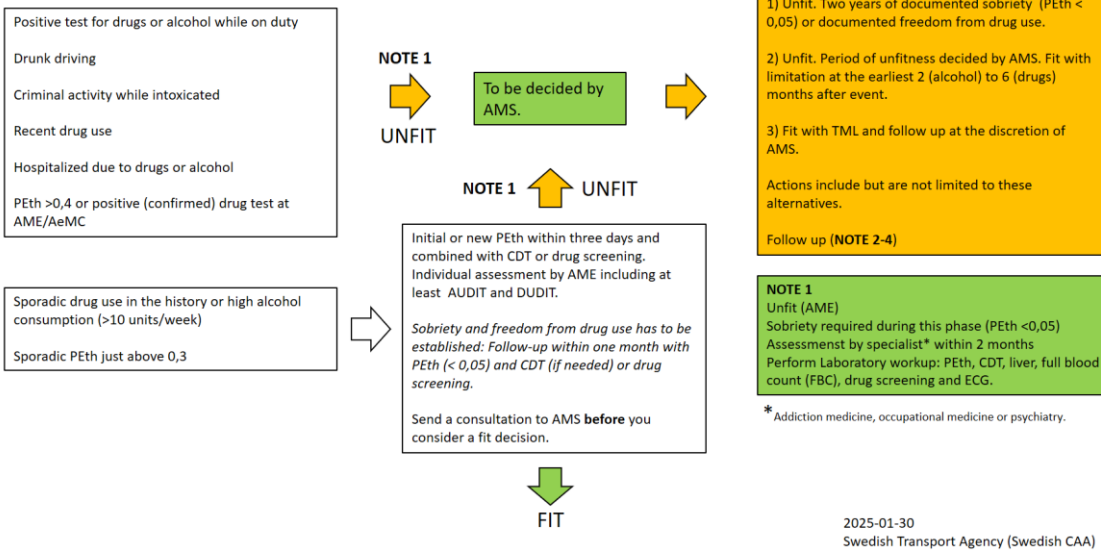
Positive test for drugs or alcohol while on duty

Drunk driving

Criminal activity while intoxicated

Recent drug use

Hospitalized due to drugs or alcohol

PEth >0,4 or positive (confirmed) drug test at AME/AeMC

NOTE 1

UNFIT

To be decided by AMS.

1) Unfit. Two years of documented sobriety (PEth < 0,05) or documented freedom from drug use.

2) Unfit. Period of unfitness decided by AMS. Fit with limitation at the earliest 2 (alcohol) to 6 (drugs) months after event.

3) Fit with TML and follow up at the discretion of AMS.

Actions include but are not limited to these alternatives.

Follow up (**NOTE 2-4**)

NOTE 1

UNFIT

Sporadic drug use in the history or high alcohol consumption (>10 units/week)

Sporadic PEth just above 0,3

Initial or new PEth within three days and combined with CDT or drug screening. Individual assessment by AME including at least AUDIT and DUDIT.

*Sobriety and freedom from drug use has to be established: Follow-up within one month with PEth (< 0,05) and CDT (if needed) or drug screening.*

Send a consultation to AMS **before** you consider a fit decision.

FIT

NOTE 1
Unfit (AME)
Sobriety required during this phase (PEth <0,05)
Assessment by specialist* within 2 months
Perform Laboratory workup: PEth, CDT, liver, full blood count (FBC), drug screening and ECG.

* Addiction medicine, occupational medicine or psychiatry.

2025-01-30
Swedish Transport Agency (Swedish CAA)